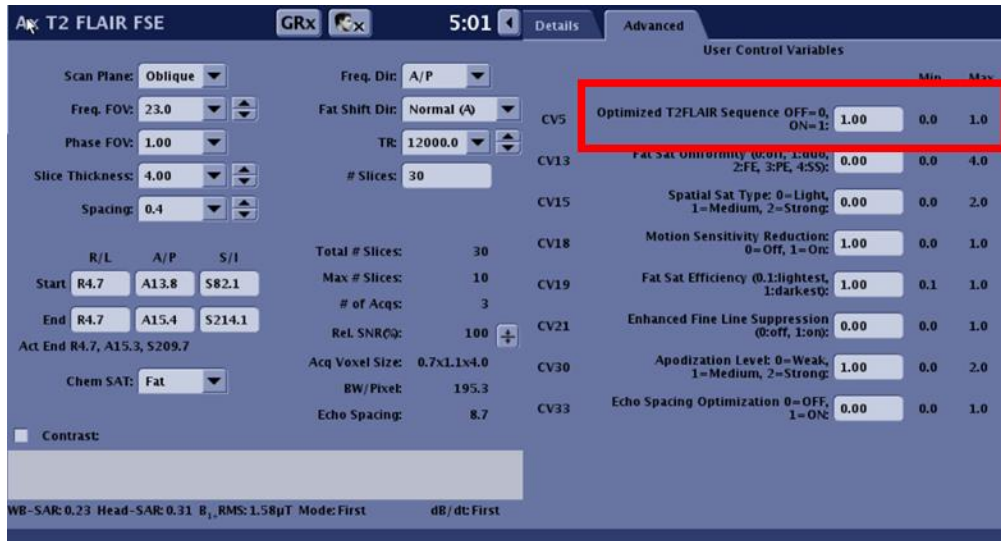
Ax T2 FLAIR FSE
GRx
5:01
Details
Advanced
User Control Variables
Min Max

Scan Plane: Oblique
Freq. FOV: 23.0
Phase FOV: 1.00
Slice Thickness: 4.00
Spacing: 0.4

Freq. Dir: A/P
Fat Shift Dir: Normal (A)
TR: 12000.0
# Slices: 30

| | R/L | A/P | S/I |
|---|---|---|---|
| Start | R4.7 | A13.8 | S82.1 |
| End | R4.7 | A15.4 | S214.1 |

Act End R4.7, A15.3, S209.7

Chem SAT: Fat

Total # Slices: 30
Max # Slices: 10
# of Acqs: 3
Rel. SNR(%): 100
Acq Voxel Size: 0.7x1.1x4.0
BW/Pixel: 195.3
Echo Spacing: 8.7

| | | | Min | Max |
|---|---|---|---|---|
| CV5 | Optimized T2FLAIR Sequence OFF=0, ON=1: | 1.00 | 0.0 | 1.0 |
| CV13 | Fat Sat Uniformity (0:off, 1:auto, 2:FE, 3:PE, 4:SS): | 0.00 | 0.0 | 4.0 |
| CV15 | Spatial Sat Type: 0=Light, 1=Medium, 2=Strong: | 0.00 | 0.0 | 2.0 |
| CV18 | Motion Sensitivity Reduction: 0=Off, 1=On: | 1.00 | 0.0 | 1.0 |
| CV19 | Fat Sat Efficiency (0.1:lightest, 1:darkest): | 1.00 | 0.1 | 1.0 |
| CV21 | Enhanced Fine Line Suppression (0:off, 1:on): | 0.00 | 0.0 | 1.0 |
| CV30 | Apodization Level: 0=Weak, 1=Medium, 2=Strong: | 1.00 | 0.0 | 2.0 |
| CV33 | Echo Spacing Optimization 0=OFF, 1=ON: | 0.00 | 0.0 | 1.0 |

Contrast:

WB-SAR: 0.23 Head-SAR: 0.31 B$_{1+}$RMS: 1.58μT Mode: First dB/dt: First